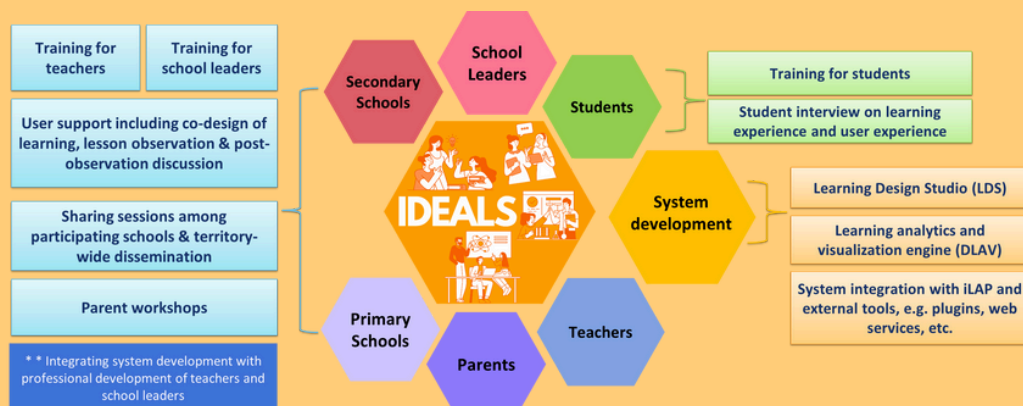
Training for teachers

Training for school leaders

User support including co-design of learning, lesson observation & post-observation discussion

Sharing sessions among participating schools & territory-wide dissemination

Parent workshops

* * Integrating system development with professional development of teachers and school leaders

Secondary Schools

School Leaders

Students

IDEALS

System development

Primary Schools

Parents

Teachers

Training for students

Student interview on learning experience and user experience

Learning Design Studio (LDS)

Learning analytics and visualization engine (DLAV)

System integration with iLAP and external tools, e.g. plugins, web services, etc.